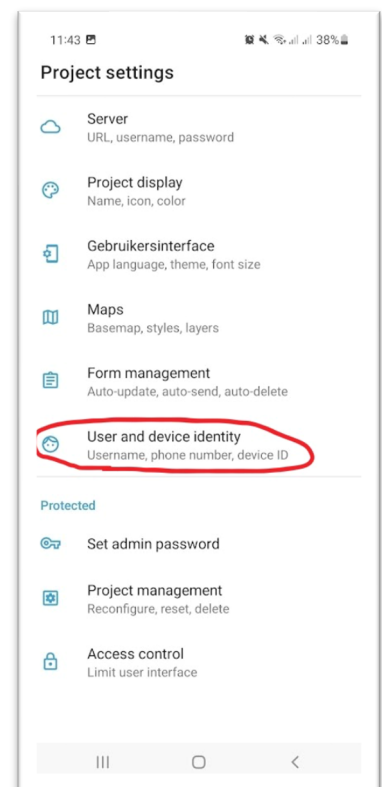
11:43 38%

Project settings

Server
URL, username, password

Project display
Name, icon, color

Gebruikersinterface
App language, theme, font size

Maps
Basemap, styles, layers

Form management
Auto-update, auto-send, auto-delete

User and device identity
Username, phone number, device ID

Protected

Set admin password

Project management
Reconfigure, reset, delete

Access control
Limit user interface